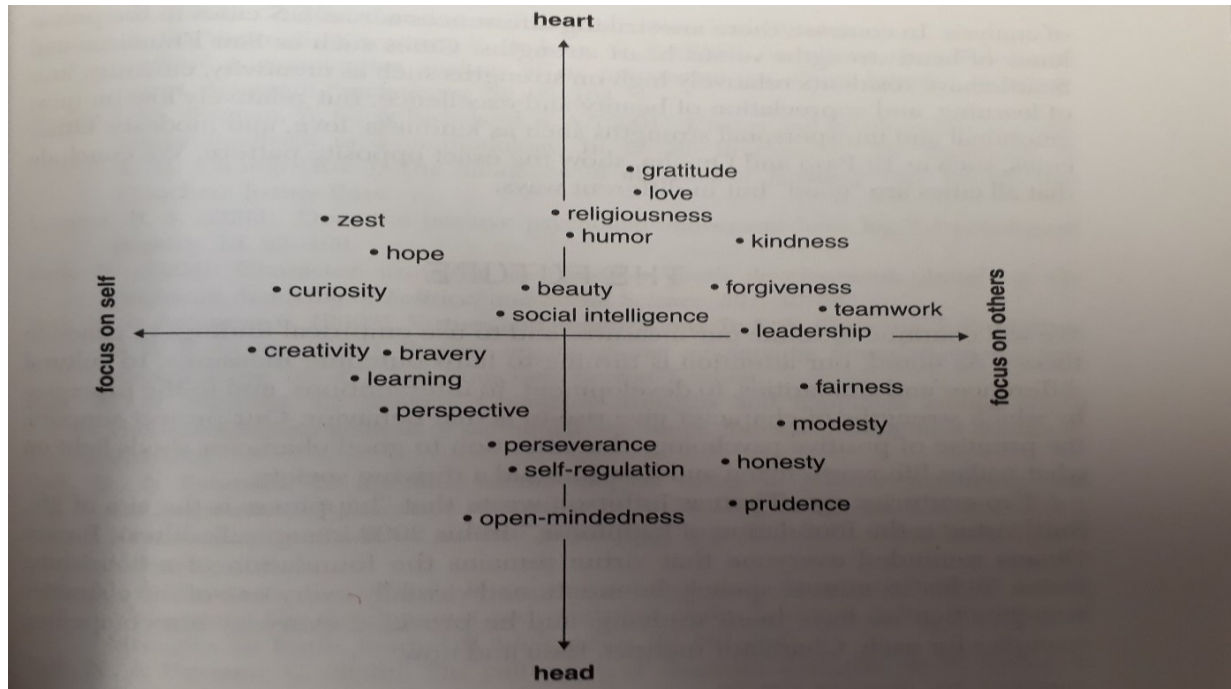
heart

• gratitude
• love
• religiousness
• humor
• zest
• hope
• kindness
• curiosity
• beauty
• forgiveness
• teamwork
• social intelligence
• leadership

focus on self

focus on others

• creativity
• bravery
• learning
• fairness
• perspective
• modesty
• perseverance
• self-regulation
• honesty
• prudence
• open-mindedness

head